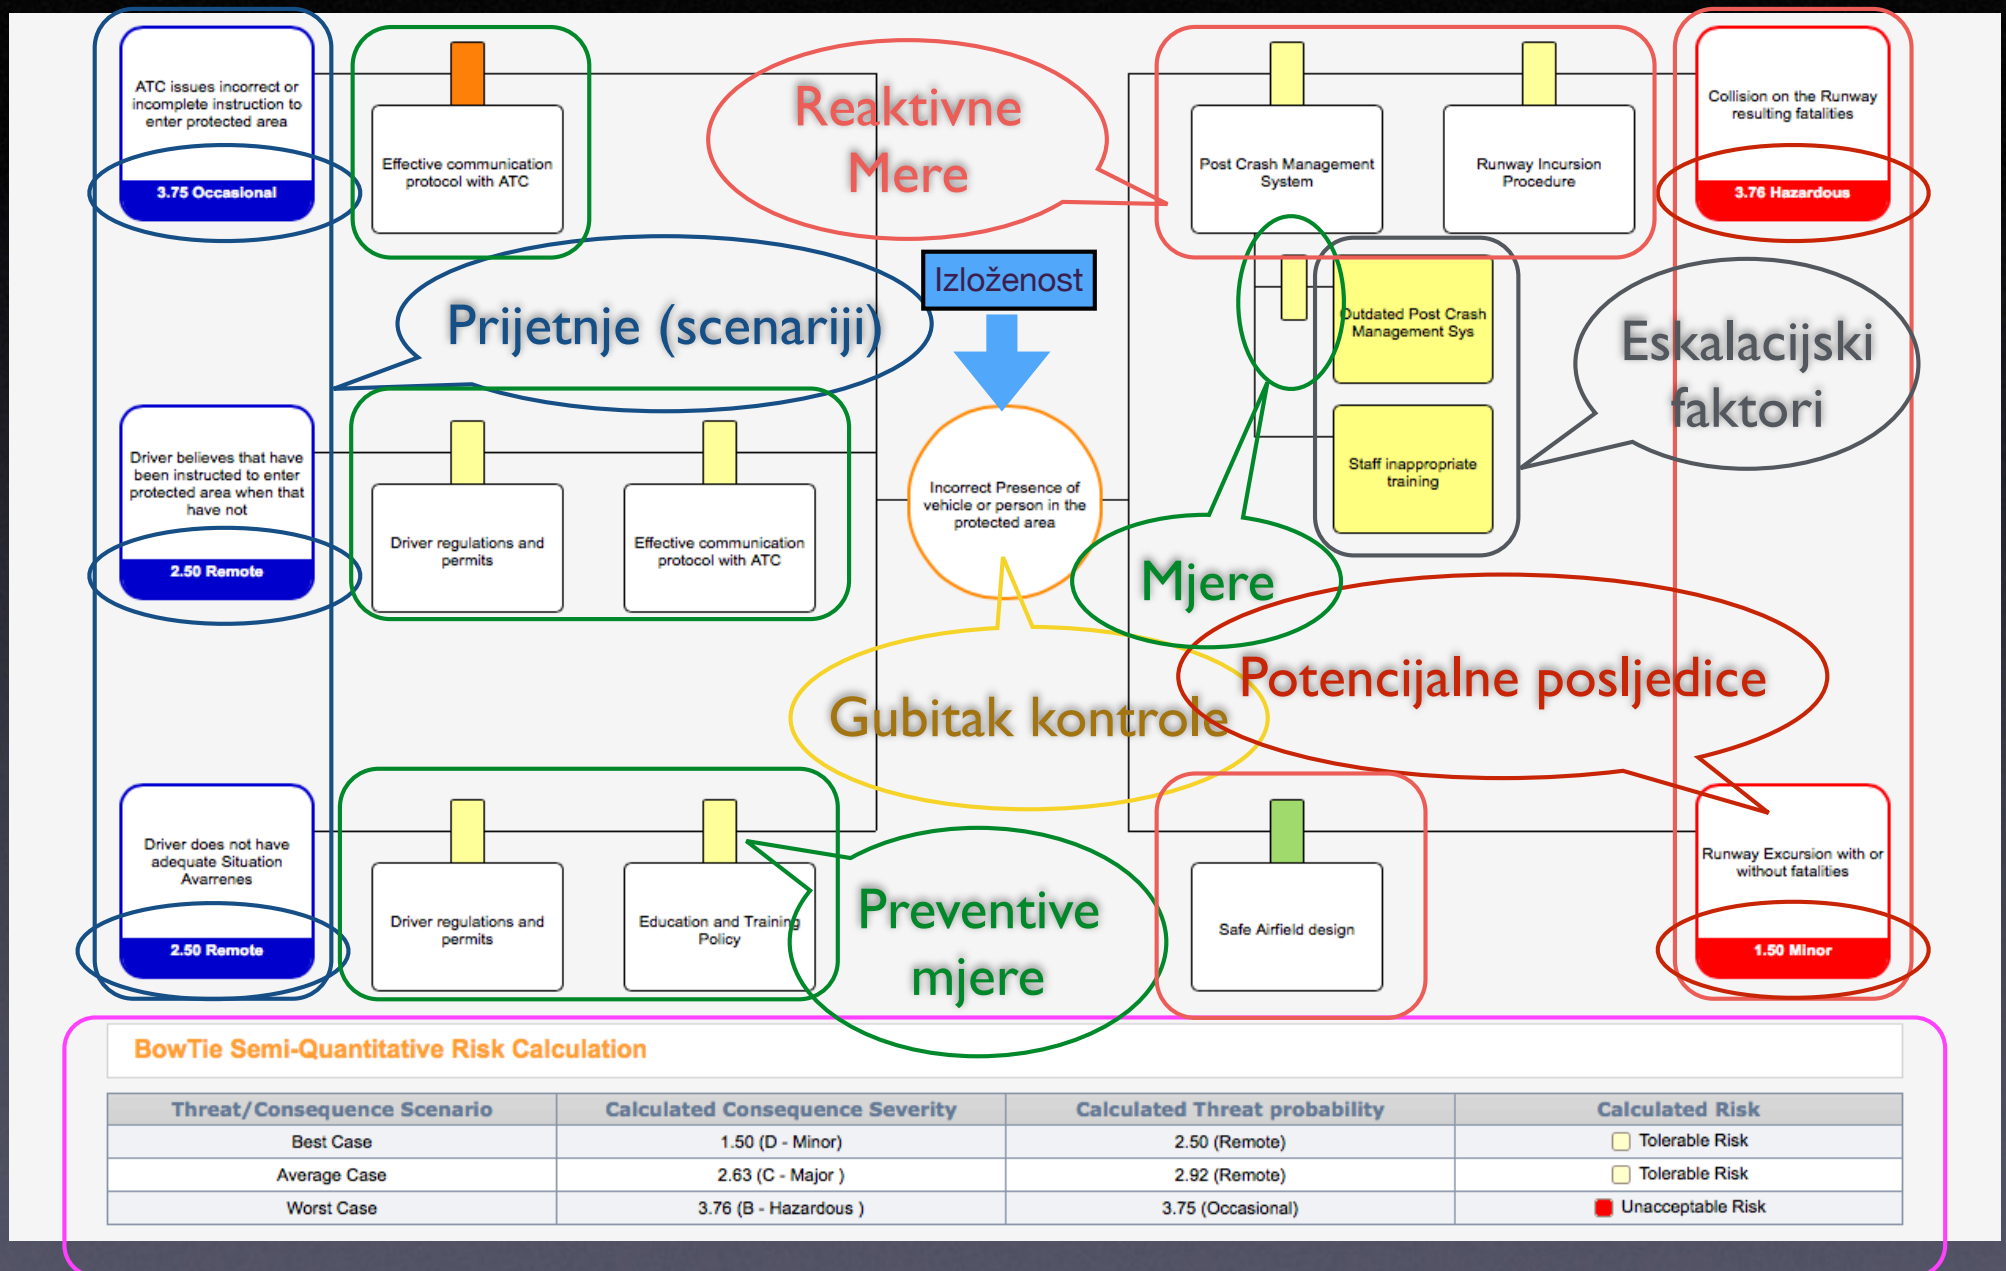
ATC issues incorrect or incomplete instruction to enter protected area

3.75 Occasional

Effective communication protocol with ATC

Reaktivne Mere

Post Crash Management System

Runway Incursion Procedure

Collision on the Runway resulting fatalities

3.76 Hazardous

Prijetnje (scenariji)

Izloženost

Outdated Post Crash Management Sys

Eskalacijski faktori

Driver believes that have been instructed to enter protected area when that have not

2.50 Remote

Driver regulations and permits

Effective communication protocol with ATC

Incorrect Presence of vehicle or person in the protected area

Staff inappropriate training

Mjere

Potencijalne posljedice

Gubitak kontrole

Driver does not have adequate Situation Avarrenes

2.50 Remote

Driver regulations and permits

Education and Training Policy

Preventive mjere

Safe Airfield design

Runway Excursion with or without fatalities

1.50 Minor

BowTie Semi-Quantitative Risk Calculation

| Threat/Consequence Scenario | Calculated Consequence Severity | Calculated Threat probability | Calculated Risk |
|---|---|---|---|
| Best Case | 1.50 (D - Minor) | 2.50 (Remote) | Tolerable Risk |
| Average Case | 2.63 (C - Major ) | 2.92 (Remote) | Tolerable Risk |
| Worst Case | 3.76 (B - Hazardous ) | 3.75 (Occasional) | Unacceptable Risk |